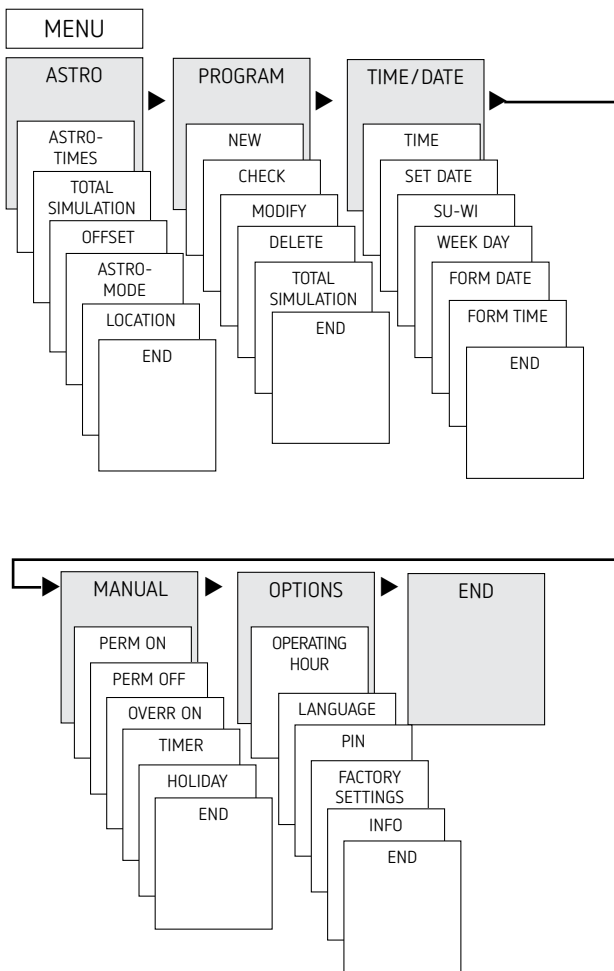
MENU

ASTRO

ASTRO-TIMES

TOTAL SIMULATION

OFFSET

ASTRO-MODE

LOCATION

END

PROGRAM

NEW

CHECK

MODIFY

DELETE

TOTAL SIMULATION

END

TIME/DATE

TIME

SET DATE

SU-WI

WEEK DAY

FORM DATE

FORM TIME

END

MANUAL

PERM ON

PERM OFF

OVERR ON

TIMER

HOLIDAY

END

OPTIONS

OPERATING HOUR

LANGUAGE

PIN

FACTORY SETTINGS

INFO

END

END